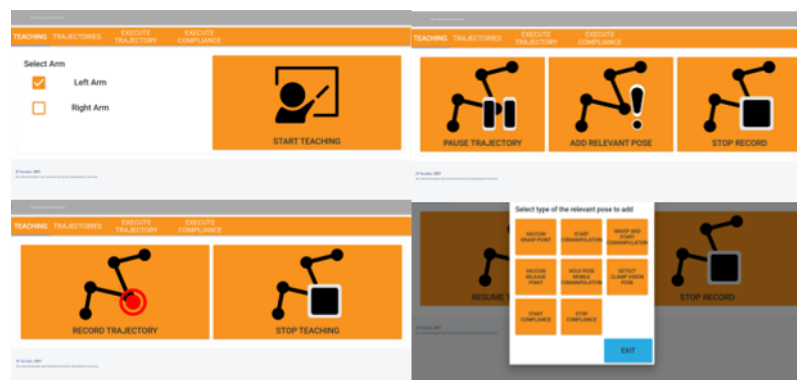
TEACHING TRAJECTORIES EXECUTE TRAJECTORY EXECUTE COMPLIANCE

Select Arm

Left Arm

Right Arm

START TEACHING

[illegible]

TEACHING TRAJECTORIES EXECUTE TRAJECTORY EXECUTE COMPLIANCE

PAUSE TRAJECTORY

ADD RELEVANT POSE

STOP RECORD

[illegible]

TEACHING TRAJECTORIES EXECUTE TRAJECTORY EXECUTE COMPLIANCE

RECORD TRAJECTORY

STOP TEACHING

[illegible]

Select type of the relevant pose to add

VACUUM GRASP POINT

START COMANIPULATION

GRASP AND START COMANIPULATION

VACUUM RELEASE POINT

HOLD POSE MOBILE COMANIPULATION

DETECT CLAMP VISION POSE

START COMPLIANCE

STOP COMPLIANCE

EXIT

RESUME

STOP RECORD

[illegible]